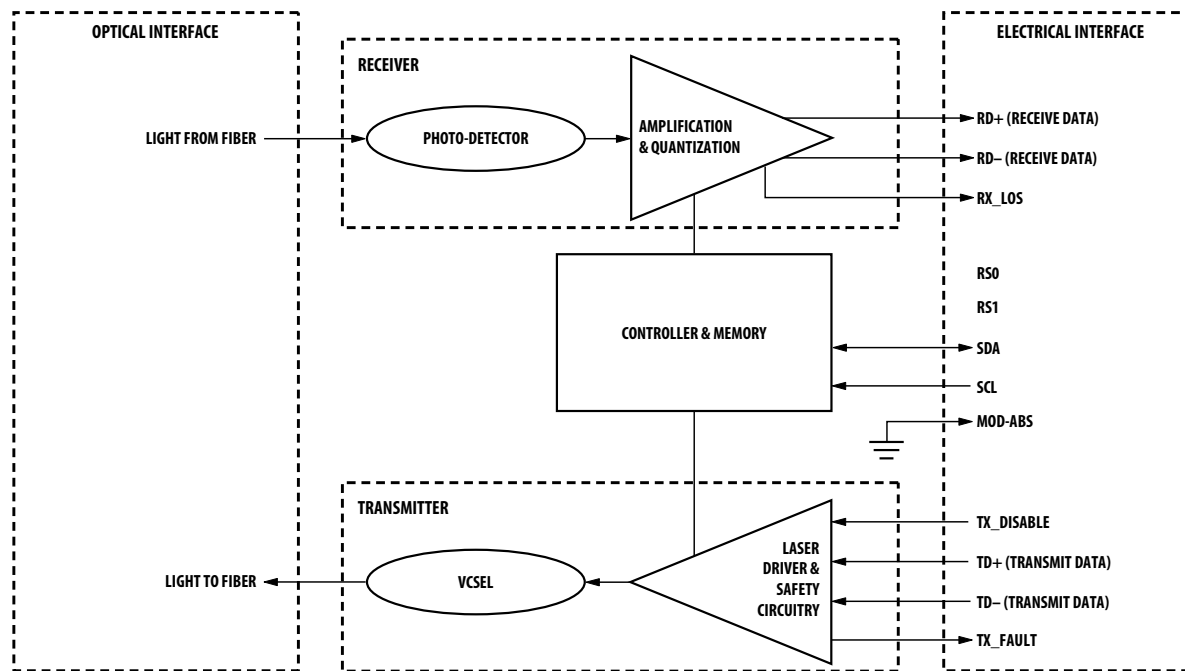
OPTICAL INTERFACE

RECEIVER

ELECTRICAL INTERFACE

LIGHT FROM FIBER

PHOTO-DETECTOR

AMPLIFICATION & QUANTIZATION

RD+ (RECEIVE DATA)

RD– (RECEIVE DATA)

RX_LOS

RS0

RS1

CONTROLLER & MEMORY

SDA

SCL

MOD-ABS

TRANSMITTER

TX_DISABLE

LASER DRIVER & SAFETY CIRCUITRY

TD+ (TRANSMIT DATA)

LIGHT TO FIBER

VCSEL

TD– (TRANSMIT DATA)

TX_FAULT